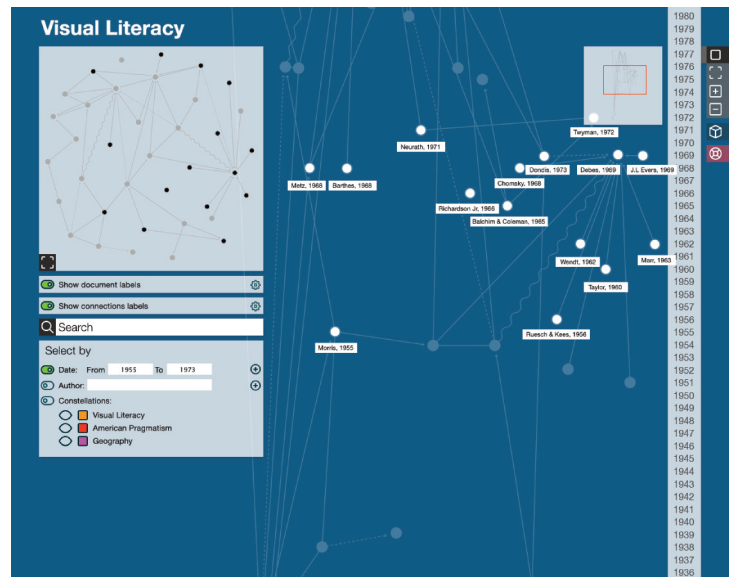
Visual Literacy

Show document labels

Show connections labels

Search

Select by

Date: From 1955 To 1973

Author:

Constellations:

Visual Literacy

American Pragmatism

Geography

Teyman, 1972

Neurath, 1971

Dondis, 1973

Debes, 1969

J.L Evers, 1969

Metz, 1968

Barthes, 1968

Chomsky, 1968

Richardson Jr, 1966

Balchim & Coleman, 1965

Wendt, 1962

Mon, 1963

Taylor, 1960

Ruesch & Kees, 1956

Morris, 1955

1980
1979
1978
1977
1976
1975
1974
1973
1972
1971
1970
1969
1968
1967
1966
1965
1964
1963
1962
1961
1960
1959
1958
1957
1956
1955
1954
1953
1952
1951
1950
1949
1948
1947
1946
1945
1944
1943
1942
1941
1940
1939
1938
1937
1936